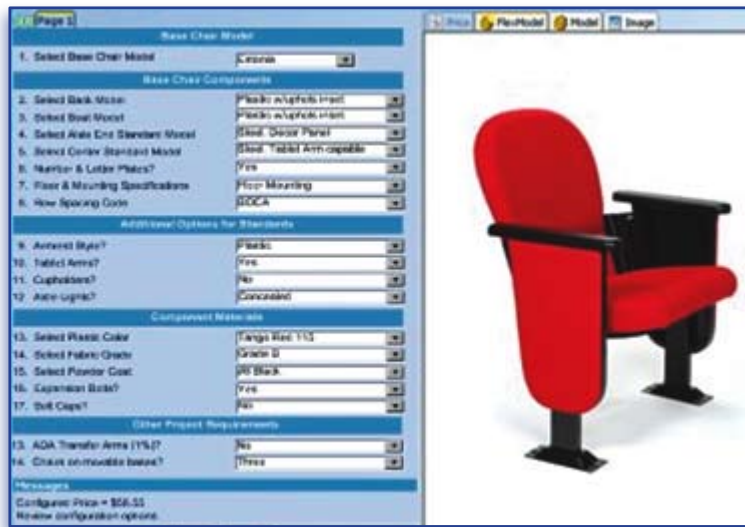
Page 1

Base Chair Model

1. Select Base Chair Model | Celesta

Base Chair Components

2. Select Back Model | Plastic w/uphols insert
3. Select Seat Model | Plastic w/uphols insert
4. Select Aisle End Standard Model | Steel: Decor Panel
5. Select Center Standard Model | Steel: Tablet Arm capable
6. Number & Letter Plates? | Yes
7. Floor & Mounting Specifications | Floor Mounting
8. Row Spacing Code | ADCA

Additional Options for Standards

9. Armrest Style? | Plastic
10. Tablet Arms? | Yes
11. Cupholders? | No
12. Aisle Lights? | Concealed

Component Materials

13. Select Plastic Color | Tango Red 113
14. Select Fabric Grade | Grade B
15. Select Powder Coat | R Black
16. Expansion Bolts? | Yes
17. Bolt Caps? | No

Other Project Requirements

13. ADA Transfer Arms (1%)? | No
14. Chairs on movable bases? | Three

Messages

Configured Price = $58.53
Review configuration options.

Price | FlexModel | Model | Image